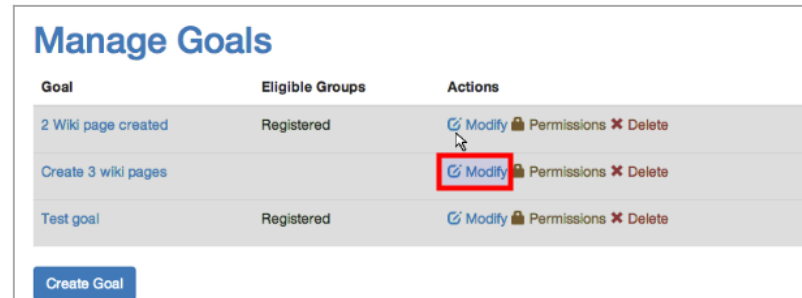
Manage Goals

| Goal | Eligible Groups | Actions |
|---|---|---|
| 2 Wiki page created | Registered | Modify Permissions Delete |
| Create 3 wiki pages | | Modify Permissions Delete |
| Test goal | Registered | Modify Permissions Delete |

Create Goal